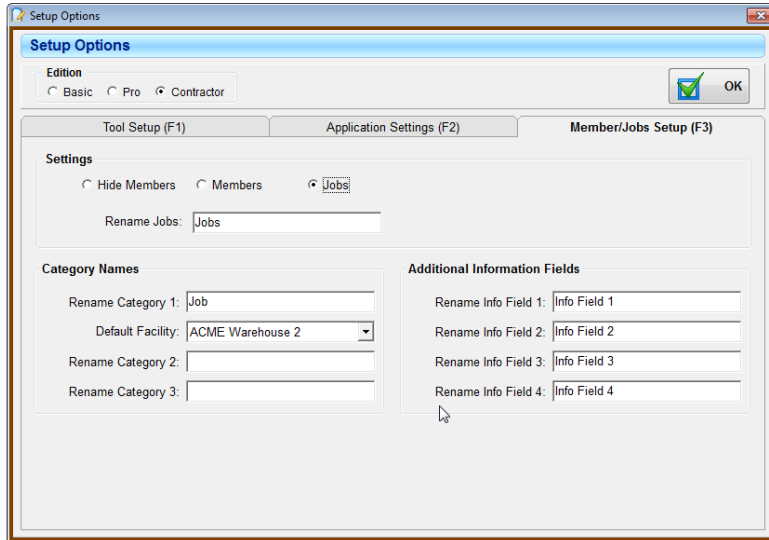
Setup Options

Setup Options

Edition
Basic Pro Contractor

OK

Tool Setup (F1)
Application Settings (F2)
Member/Jobs Setup (F3)

Settings
Hide Members Members Jobs

Rename Jobs: Jobs

Category Names
Rename Category 1: Job
Default Facility: ACME Warehouse 2
Rename Category 2:
Rename Category 3:

Additional Information Fields
Rename Info Field 1: Info Field 1
Rename Info Field 2: Info Field 2
Rename Info Field 3: Info Field 3
Rename Info Field 4: Info Field 4